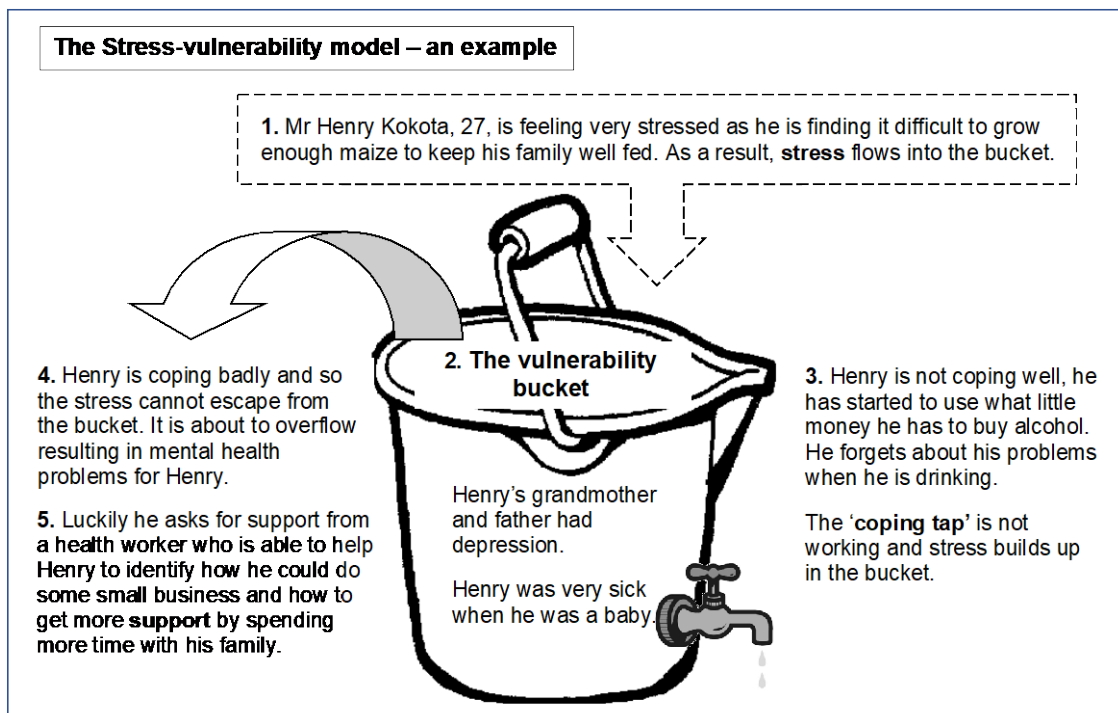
The Stress-vulnerability model – an example

1. Mr Henry Kokota, 27, is feeling very stressed as he is finding it difficult to grow enough maize to keep his family well fed. As a result, **stress** flows into the bucket.

2. The vulnerability bucket

4. Henry is coping badly and so the stress cannot escape from the bucket. It is about to overflow resulting in mental health problems for Henry.

5. Luckily he asks for support from a health worker who is able to help Henry to identify how he could do some small business and how to get more **support** by spending more time with his family.

Henry's grandmother and father had depression.

Henry was very sick when he was a baby.

3. Henry is not coping well, he has started to use what little money he has to buy alcohol. He forgets about his problems when he is drinking.

The '**coping tap'** is not working and stress builds up in the bucket.